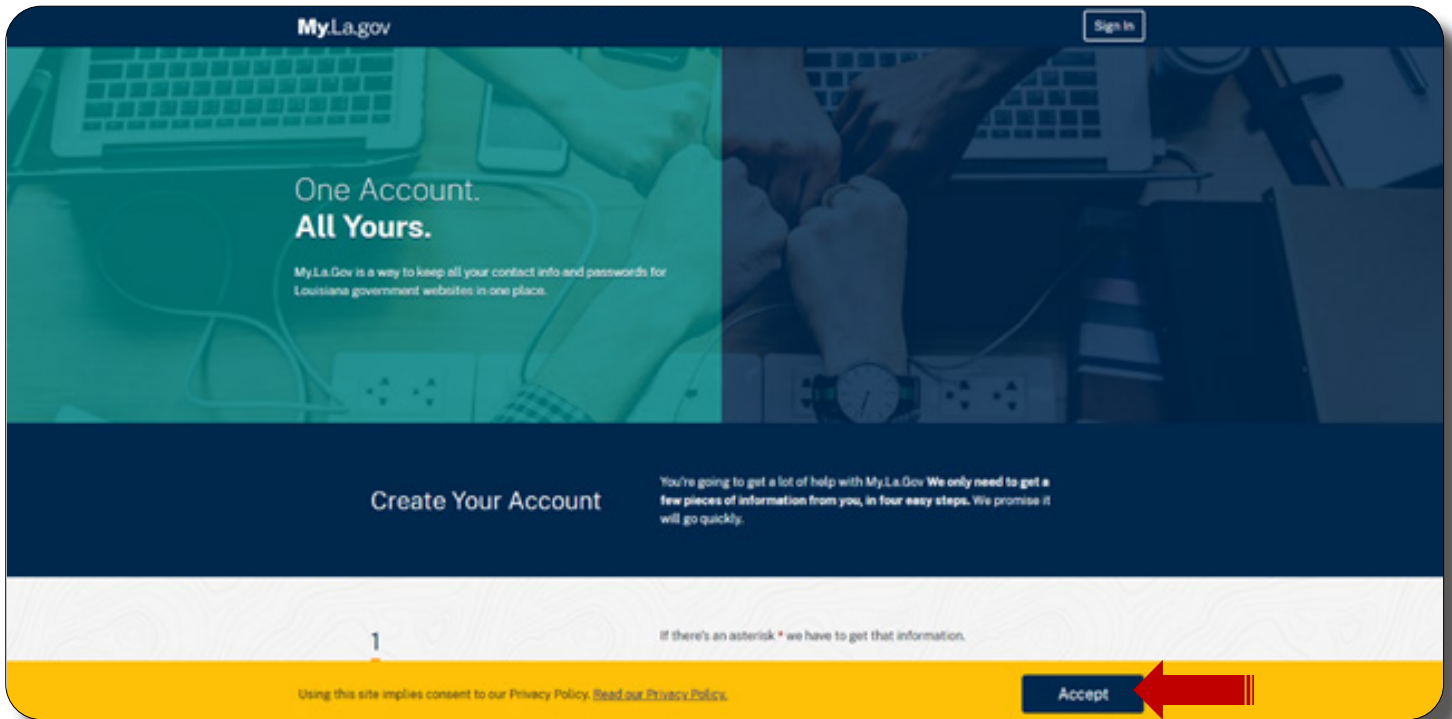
My.La.gov

Sign In

One Account.
All Yours.

My.La.Gov is a way to keep all your contact info and passwords for Louisiana government websites in one place.

Create Your Account

You're going to get a lot of help with My.La.Gov We only need to get a few pieces of information from you, in four easy steps. We promise it will go quickly.

1

If there's an asterisk * we have to get that information.

Using this site implies consent to our Privacy Policy. Read our Privacy Policy.

Accept